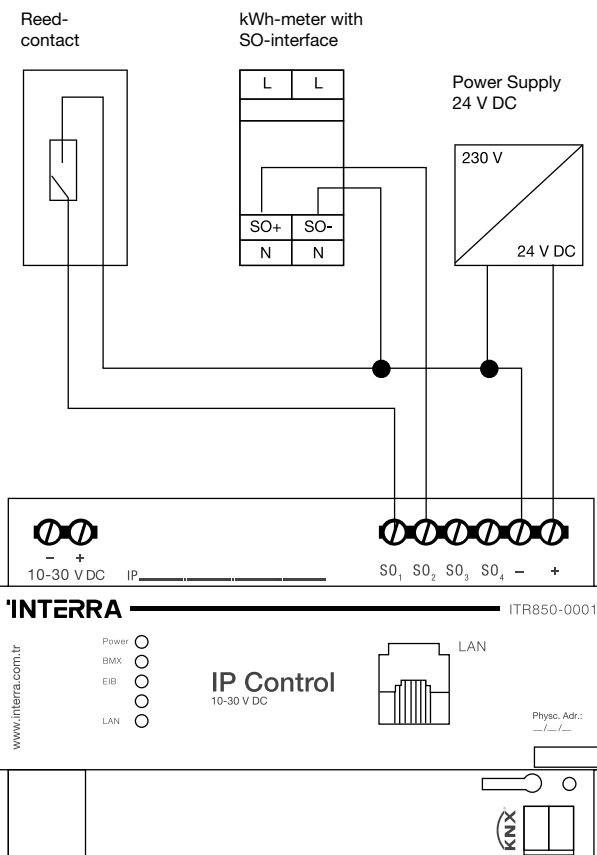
Reed-
contact

kWh-meter with
SO-interface

L L

Power Supply
24 V DC

230 V

24 V DC

SO+ SO-

N N

– +
10-30 V DC IP

$SO_1$ $SO_2$ $SO_3$ $SO_4$ – +

INTERRA

ITR850-0001

www.interra.com.tr

Power
BMX
EIB

LAN

IP Control
10-30 V DC

LAN

Physc. Adr.:
__/__/__

KNX